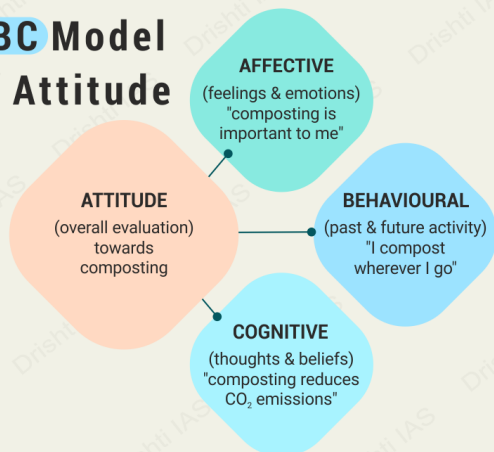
BC Model
Attitude

AFFECTIVE
(feelings & emotions)
"composting is important to me"

ATTITUDE
(overall evaluation) towards composting

BEHAVIOURAL
(past & future activity)
"I compost wherever I go"

COGNITIVE
(thoughts & beliefs)
"composting reduces $CO_2$ emissions"

Drishti IAS